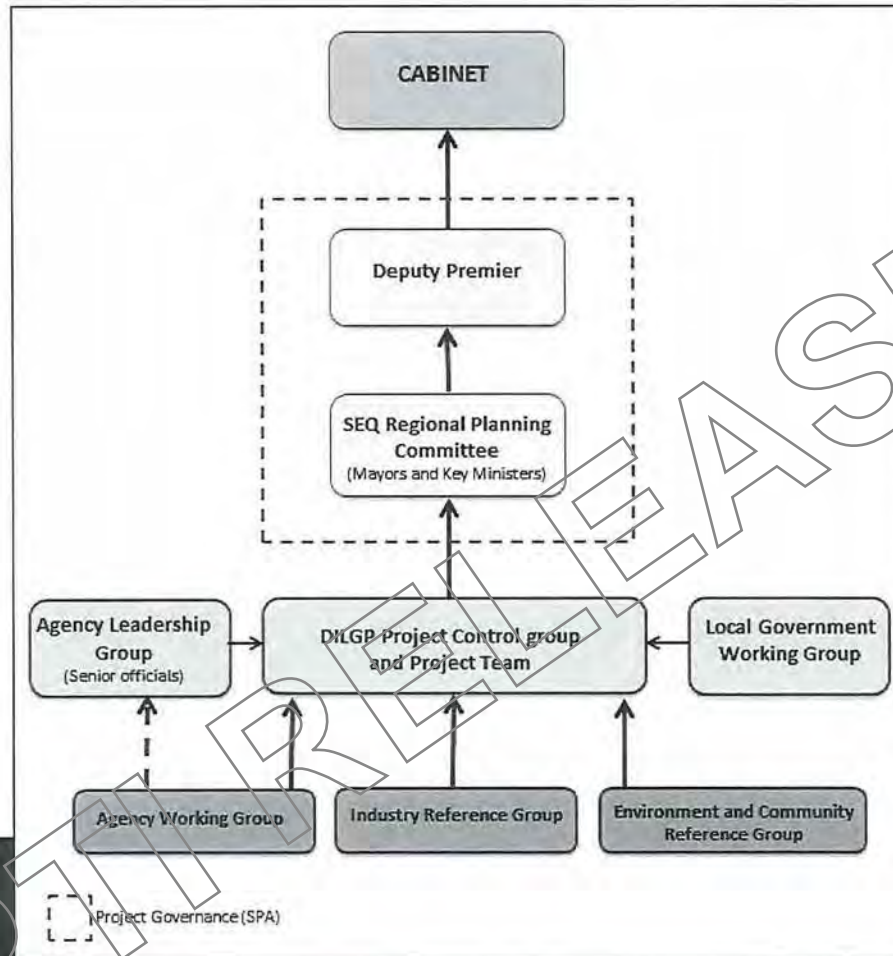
CABINET

Deputy Premier

SEQ Regional Planning Committee
(Mayors and Key Ministers)

Agency Leadership Group
(Senior officials)

DILGP Project Control group and Project Team

Local Government Working Group

Agency Working Group

Industry Reference Group

Environment and Community Reference Group

Project Governance (SPA)

RELEASE